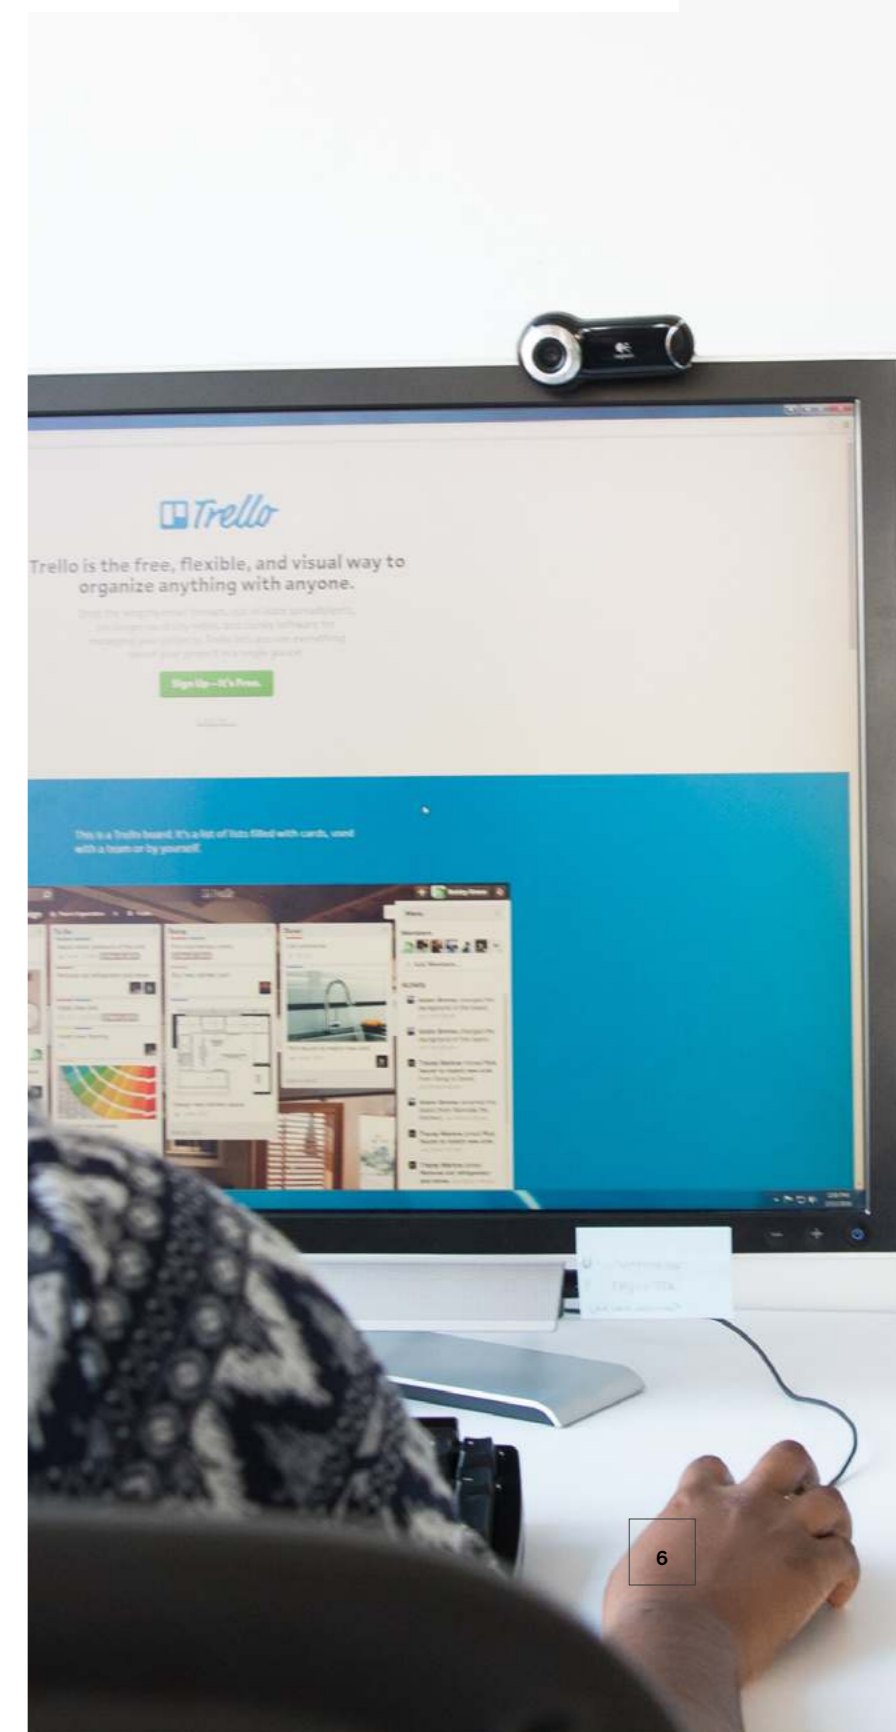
Trello

Trello is the free, flexible, and visual way to organize anything with anyone.

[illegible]

Sign Up – It's Free.

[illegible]

This is a Trello board. It's a list of lists filled with cards, used with a team or by yourself.

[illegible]

6